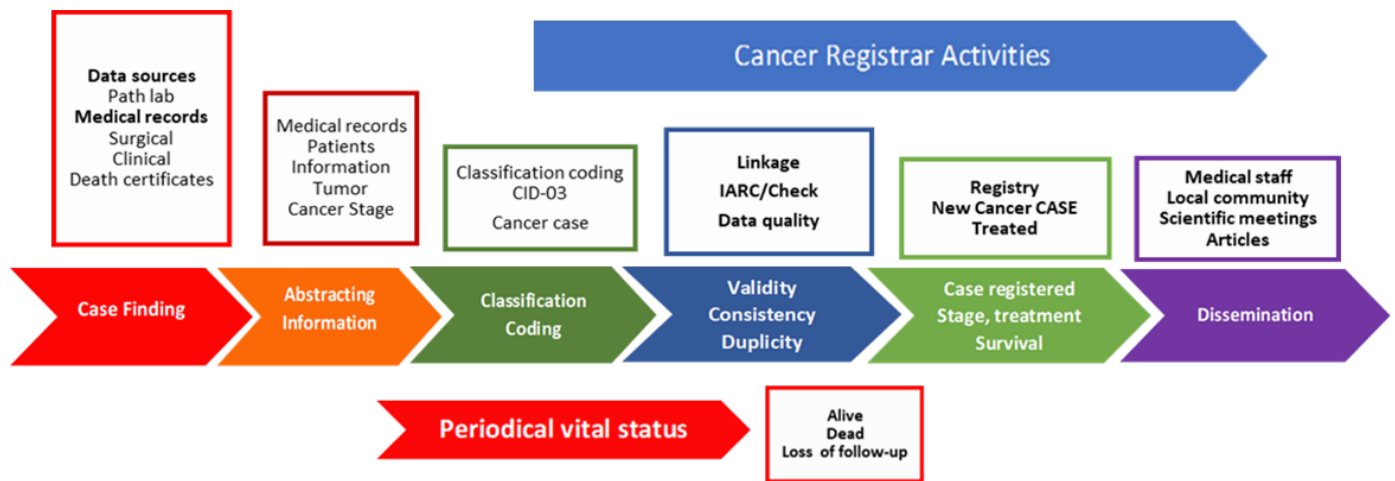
Cancer Registrar Activities

Data sources
Path lab
Medical records
Surgical
Clinical
Death certificates

Medical records
Patients
Information
Tumor
Cancer Stage

Classification coding
CID-03
Cancer case

Linkage
IARC/Check
Data quality

Registry
New Cancer CASE
Treated

Medical staff
Local community
Scientific meetings
Articles

Case Finding

Abstracting Information

Classification Coding

Validity
Consistency
Duplicity

Case registered
Stage, treatment
Survival

Dissemination

Periodical vital status

Alive
Dead
Loss of follow-up